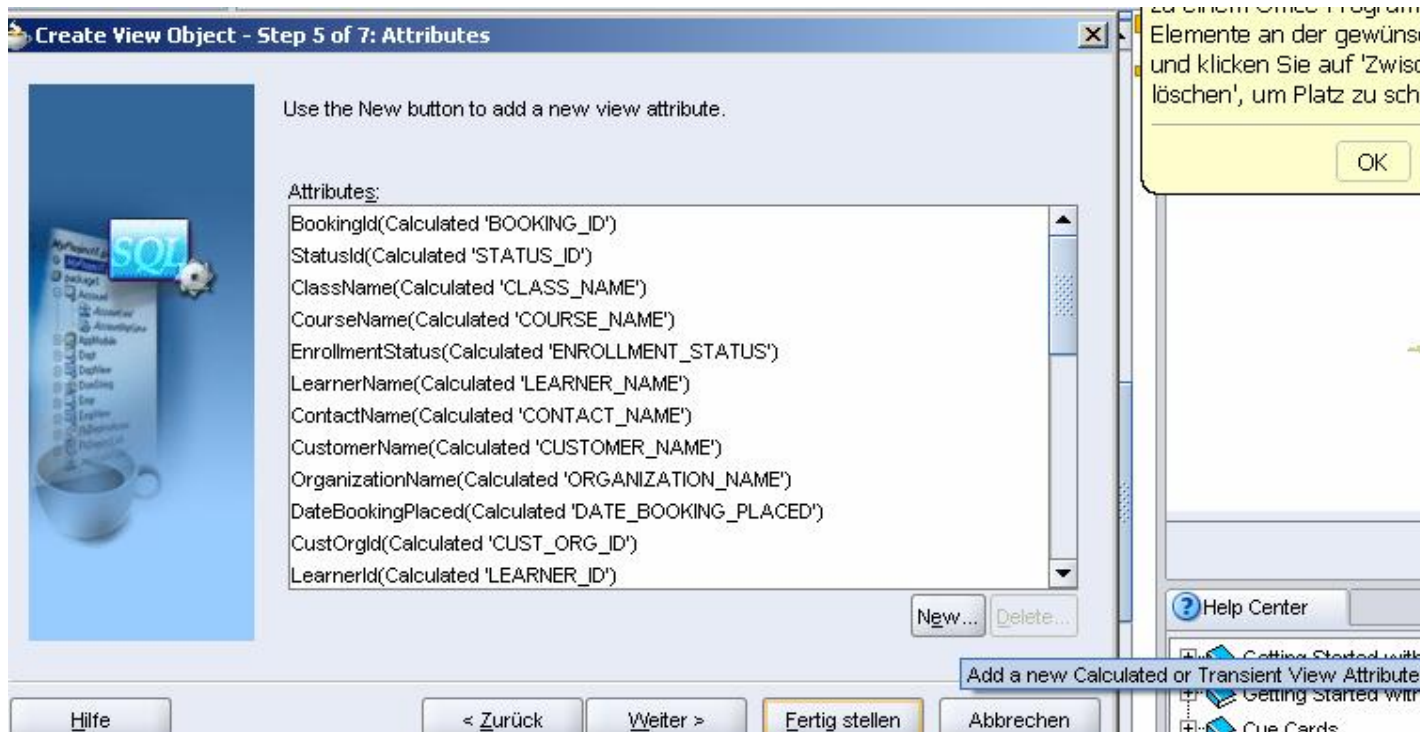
Create View Object - Step 5 of 7: Attributes

Use the New button to add a new view attribute.

Attributes:

BookingId(Calculated 'BOOKING_ID')
StatusId(Calculated 'STATUS_ID')
ClassName(Calculated 'CLASS_NAME')
CourseName(Calculated 'COURSE_NAME')
EnrollmentStatus(Calculated 'ENROLLMENT_STATUS')
LearnerName(Calculated 'LEARNER_NAME')
ContactName(Calculated 'CONTACT_NAME')
CustomerName(Calculated 'CUSTOMER_NAME')
OrganizationName(Calculated 'ORGANIZATION_NAME')
DateBookingPlaced(Calculated 'DATE_BOOKING_PLACED')
CustOrgId(Calculated 'CUST_ORG_ID')
LearnerId(Calculated 'LEARNER_ID')

New... Delete...

SQL

Hilfe < Zurück Weiter > Fertig stellen Abbrechen

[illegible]
Elemente an der gewüns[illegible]
und klicken Sie auf 'Zwis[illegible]
löschen', um Platz zu sch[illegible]

OK

Help Center

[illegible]
Add a new Calculated or Transient View Attribute
Getting Started with
Cue Cards